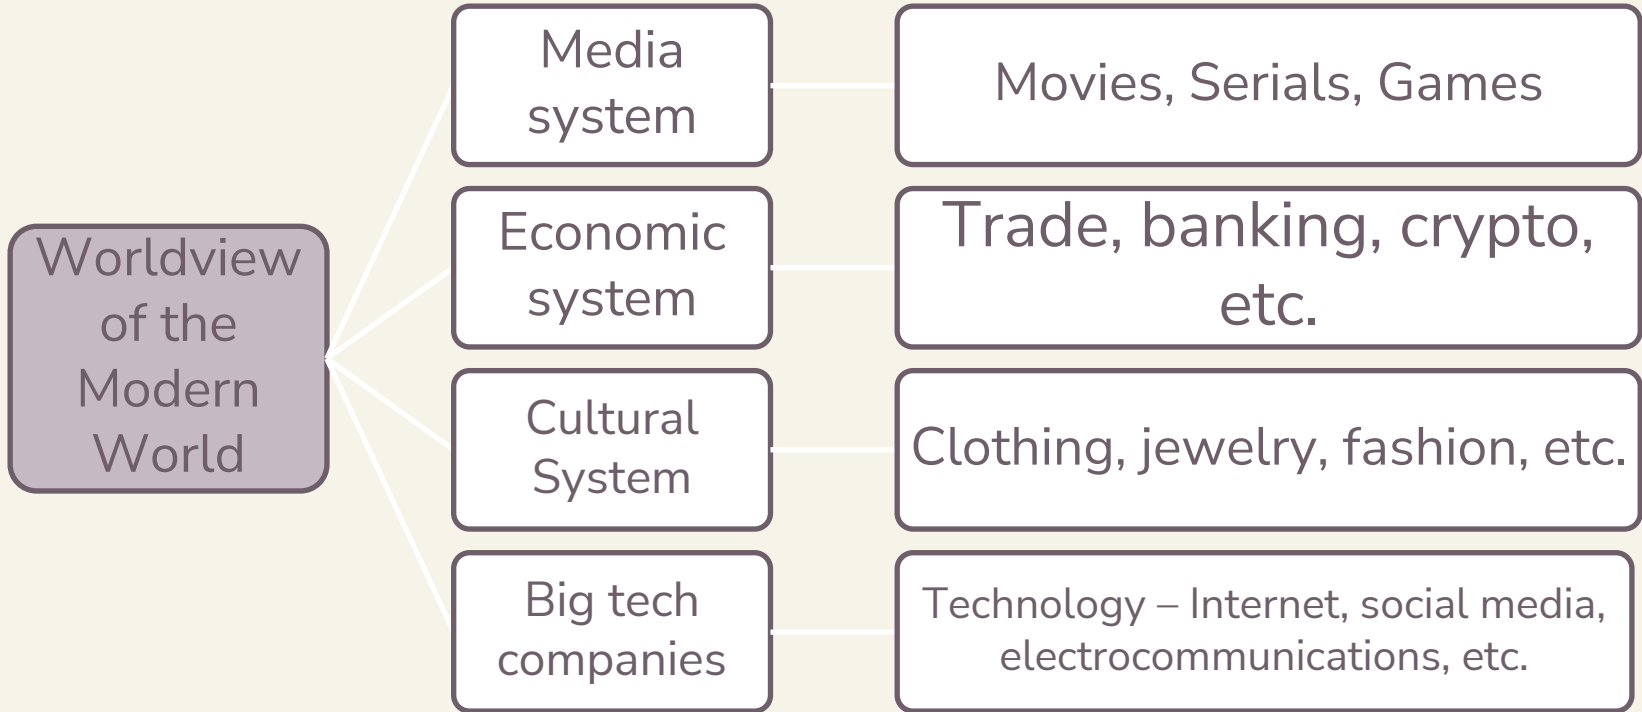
Worldview of the Modern World

Media system

Movies, Serials, Games

Economic system

Trade, banking, crypto, etc.

Cultural System

Clothing, jewelry, fashion, etc.

Big tech companies

Technology – Internet, social media, electrocommunications, etc.